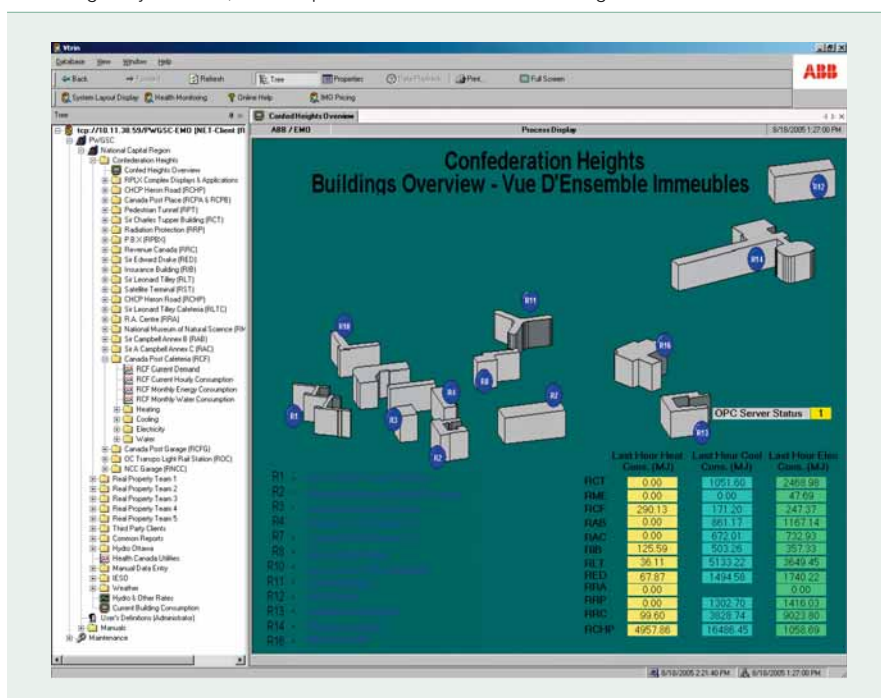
Vtrin

Database View Window Help

Back Forward Refresh Tree Properties Time Playback Print Full Screen

ABB

System Layout Display Health Monitoring Online Help IMO Pricing

Tree

tcp://10.11.30.59/PWGSC-EMO [NET-Client (I

PWGSC
National Capital Region
Confederation Heights
Confed Heights Overview
RPLX Complex Displays & Applications
CHCP Heron Road (RCHP)
Canada Post Place (RCPA & RCPB)
Pedestrian Tunnel (RPT)
Sir Charles Tupper Building (RCT)
Radiation Protection (RRP)
P.B.X (RPBX)
Revenue Canada (RRC)
Sir Edward Drake (RED)
Insurance Building (RIB)
Sir Leonard Tilley (RLT)
Satellite Terminal (RST)
CHCP Heron Road (RCHP)
Sir Leonard Tilley Cafeteria (RLTC)
R.A. Centre (RRA)
National Museum of Natural Science (RN
Sir Campbell Annex B (RAB)
Sir A Campbell Annex C (RAC)
Canada Post Cafeteria (RCF)
RCF Current Demand
RCF Current Hourly Consumption
RCF Monthly Energy Consumption
RCF Monthly Water Consumption
Heating
Cooling
Electricity
Water
Canada Post Garage (RCFG)
OC Transpo Light Rail Station (ROC)
NCC Garage (RNCC)
Real Property Team 1
Real Property Team 2
Real Property Team 3
Real Property Team 4
Real Property Team 5
Third Party Clients
Common Reports
Hydro Ottawa
Health Canada Utilities
Manual Data Entry
IESO
Weather
Hydro & Other Rates
Current Building Consumption
User's Definitions (Administrator)
Manuals
Maintenance

Confed Heights Overview

ABB / EMO Process Display 6/16/2005 1:27:00 PM

Confederation Heights
Buildings Overview - Vue D'Ensemble Immeubles

R12 R14 R11 R16 R10 R8 R4 R1 R3 R2 R2 R13

OPC Server Status 1

| | Last Hour Heat Cons. (MJ) | Last Hour Cool Cons. (MJ) | Last Hour Elec Cons. (MJ) |
|---|---|---|---|
| RCT | 0.00 | 1051.60 | 2468.98 |
| RME | 0.00 | 0.00 | 47.69 |
| RCF | 290.13 | 171.20 | 247.37 |
| RAB | 0.00 | 861.17 | 1167.14 |
| RAC | 0.00 | 672.01 | 722.93 |
| RIB | 125.59 | 503.26 | 357.33 |
| RLT | 36.11 | 5133.22 | 3649.45 |
| RED | 67.87 | 1494.58 | 1740.22 |
| RRA | 0.00 | | 0.00 |
| RRP | 0.00 | 1302.70 | 1416.03 |
| RRC | 99.60 | 3828.74 | 9023.80 |
| RCHP | 4957.86 | 16486.45 | 1058.69 |

R1 -
R2 -
R3 -
R4 -
R7 -
R8 -
R10 -
R11 -
R12 -
R13 -
R14 -
R16 -

6/16/2005 2:21:40 PM 6/16/2005 1:27:00 PM